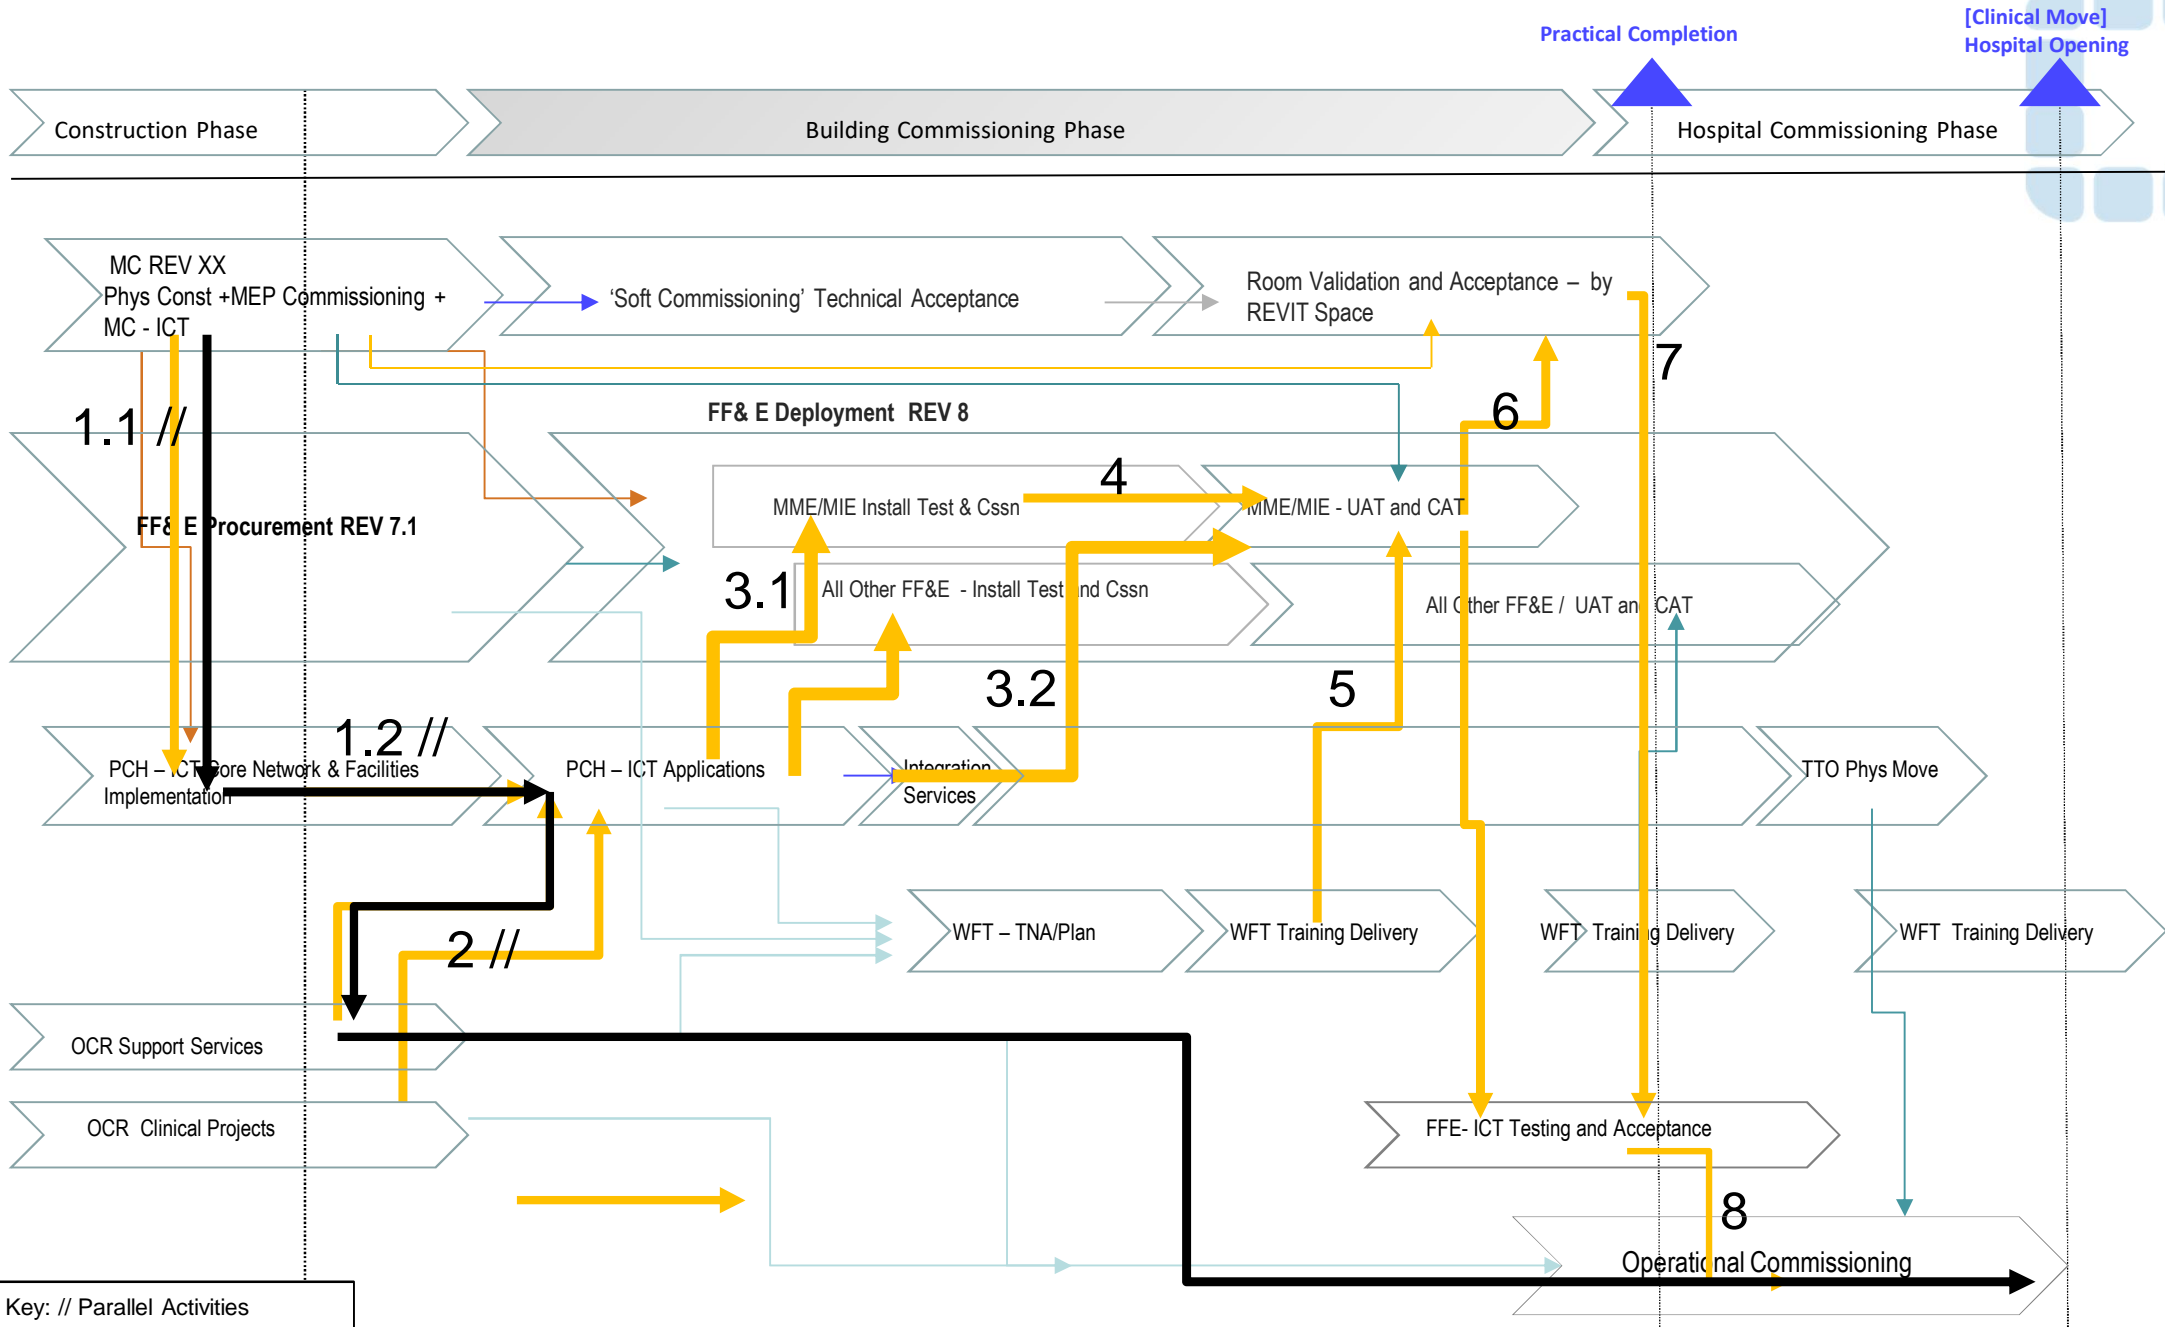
Practical Completion

[Clinical Move]
Hospital Opening

Construction Phase

Building Commissioning Phase

Hospital Commissioning Phase

MC REV XX
Phys Const +MEP Commissioning +
MC - ICT

'Soft Commissioning' Technical Acceptance

Room Validation and Acceptance – by REVIT Space

7

1.1 //

FF& E Deployment REV 8

6

4

MME/MIE Install Test & Cssn

MME/MIE - UAT and CAT

FF& E Procurement REV 7.1

3.1

All Other FF&E - Install Test and Cssn

All Other FF&E / UAT and CAT

3.2

5

1.2 //

PCH – ICT Core Network & Facilities Implementation

PCH – ICT Applications

Integration Services

TTO Phys Move

2 //

WFT – TNA/Plan

WFT Training Delivery

WFT Training Delivery

WFT Training Delivery

OCR Support Services

OCR Clinical Projects

FFE- ICT Testing and Acceptance

8

Operational Commissioning

Key: // Parallel Activities